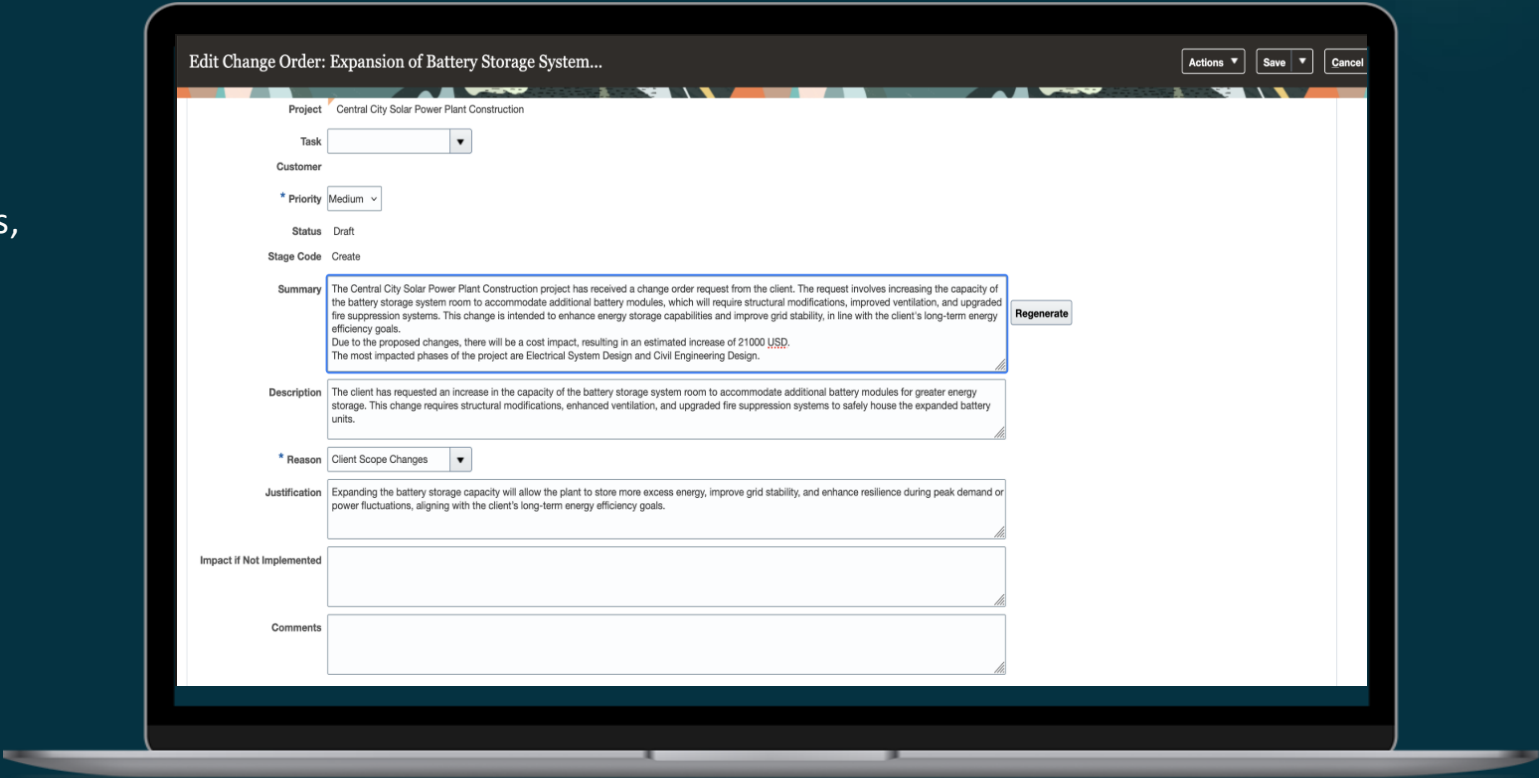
s,

Edit Change Order: Expansion of Battery Storage System...

Actions ▼ Save ▼ Cancel

Project Central City Solar Power Plant Construction

Task

Customer

* Priority Medium

Status Draft

Stage Code Create

Summary The Central City Solar Power Plant Construction project has received a change order request from the client. The request involves increasing the capacity of the battery storage system room to accommodate additional battery modules, which will require structural modifications, improved ventilation, and upgraded fire suppression systems. This change is intended to enhance energy storage capabilities and improve grid stability, in line with the client's long-term energy efficiency goals.
Due to the proposed changes, there will be a cost impact, resulting in an estimated increase of 21000 USD.
The most impacted phases of the project are Electrical System Design and Civil Engineering Design.

Regenerate

Description The client has requested an increase in the capacity of the battery storage system room to accommodate additional battery modules for greater energy storage. This change requires structural modifications, enhanced ventilation, and upgraded fire suppression systems to safely house the expanded battery units.

* Reason Client Scope Changes

Justification Expanding the battery storage capacity will allow the plant to store more excess energy, improve grid stability, and enhance resilience during peak demand or power fluctuations, aligning with the client's long-term energy efficiency goals.

Impact if Not Implemented

Comments